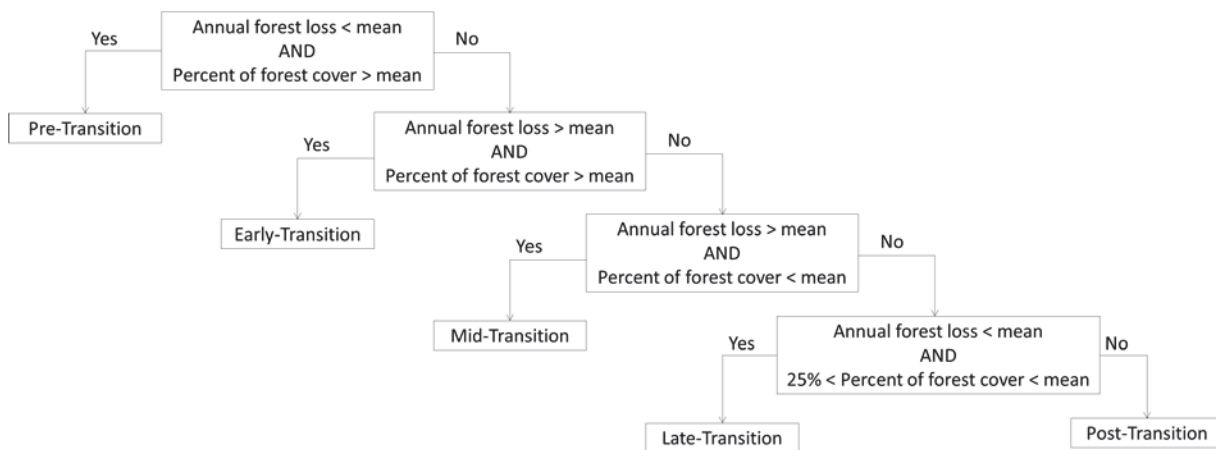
Annual forest loss < mean
AND
Percent of forest cover > mean

Yes

Pre-Transition

No

Annual forest loss > mean
AND
Percent of forest cover > mean

Yes

Early-Transition

No

Annual forest loss > mean
AND
Percent of forest cover < mean

Yes

Mid-Transition

No

Annual forest loss < mean
AND
25% < Percent of forest cover < mean

Yes

Late-Transition

No

Post-Transition